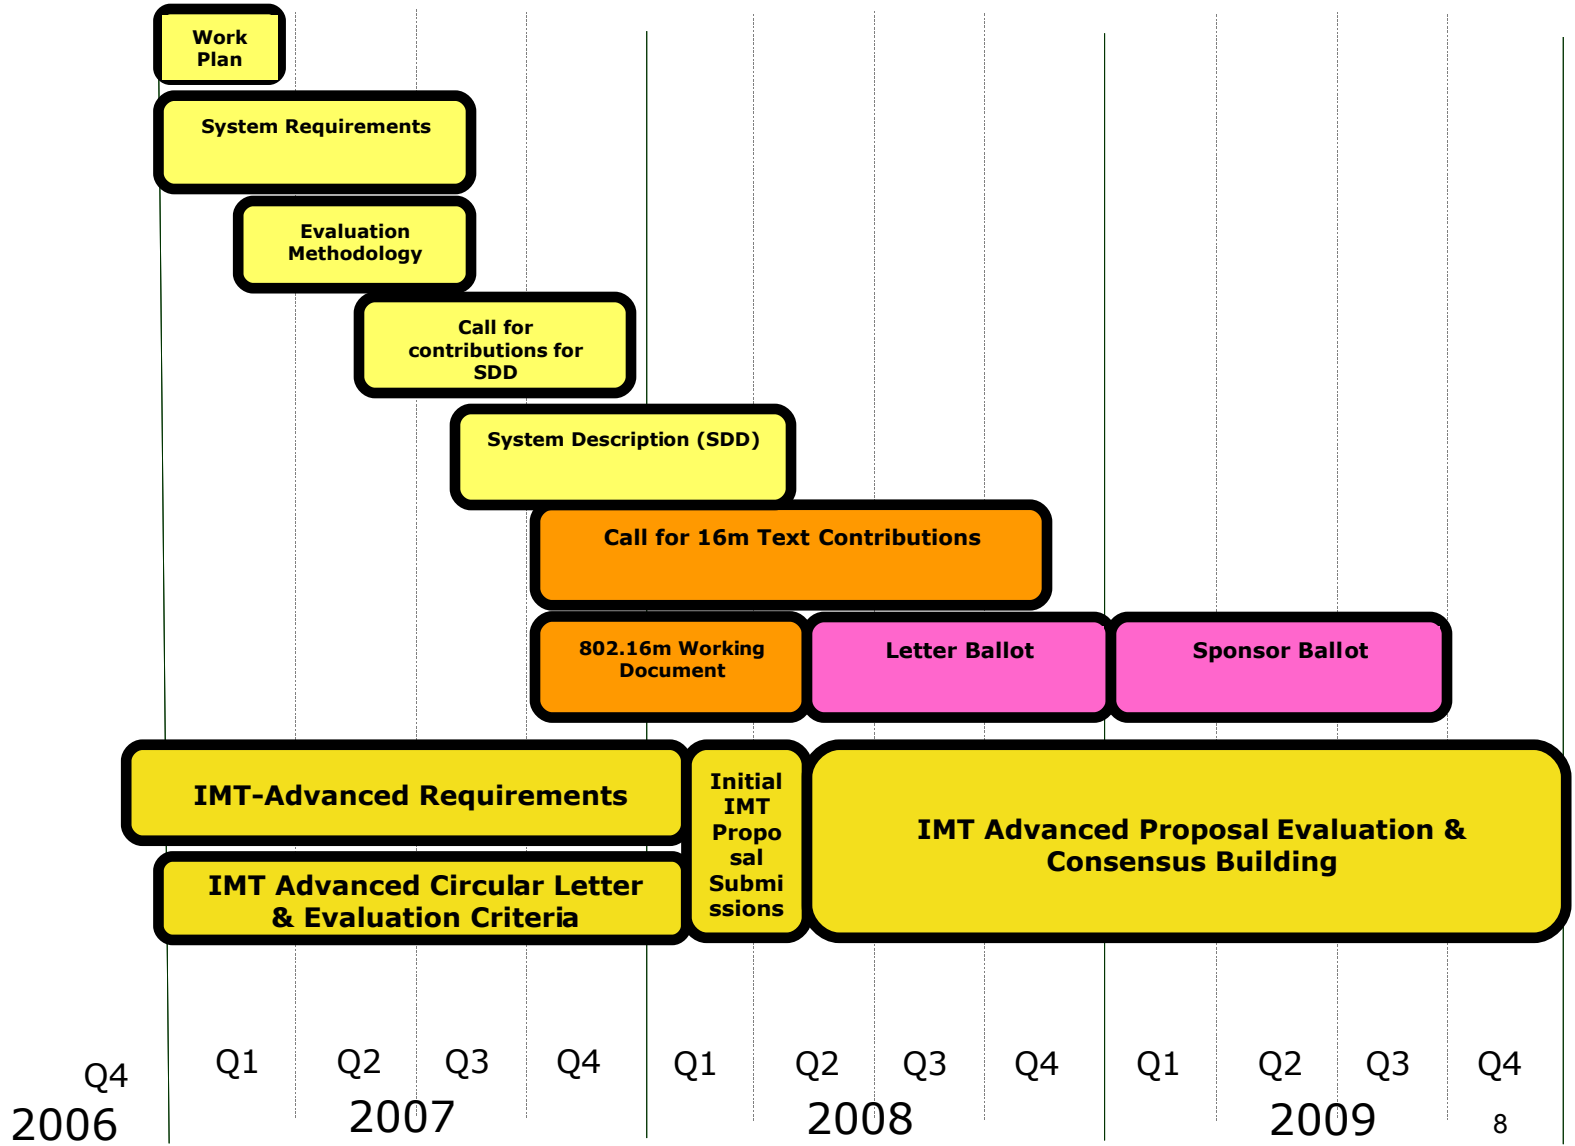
Work Plan

System Requirements

Evaluation Methodology

Call for contributions for SDD

System Description (SDD)

Call for 16m Text Contributions

802.16m Working Document

Letter Ballot

Sponsor Ballot

IMT-Advanced Requirements

Initial IMT Proposal Submissions

IMT Advanced Proposal Evaluation & Consensus Building

IMT Advanced Circular Letter & Evaluation Criteria

Q4 2006

Q1 Q2 Q3 Q4 2007

Q1 Q2 Q3 Q4 2008

Q1 Q2 Q3 Q4 2009

8